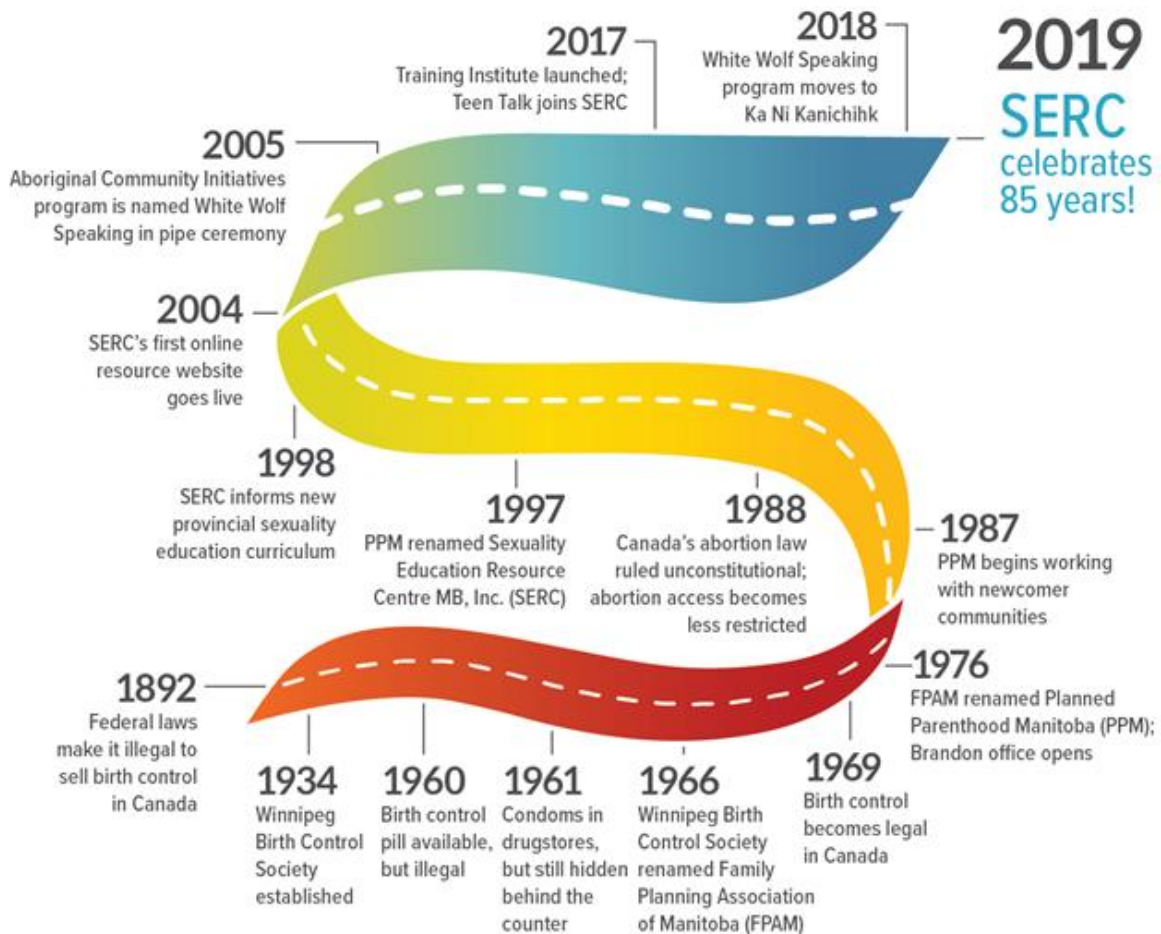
2019
SERC celebrates 85 years!

2018
White Wolf Speaking program moves to Ka Ni Kanichihk

2017
Training Institute launched; Teen Talk joins SERC

2005
Aboriginal Community Initiatives program is named White Wolf Speaking in pipe ceremony

2004
SERC's first online resource website goes live

1998
SERC informs new provincial sexuality education curriculum

1997
PPM renamed Sexuality Education Resource Centre MB, Inc. (SERC)

1988
Canada's abortion law ruled unconstitutional; abortion access becomes less restricted

1987
PPM begins working with newcomer communities

1976
FPAM renamed Planned Parenthood Manitoba (PPM); Brandon office opens

1892
Federal laws make it illegal to sell birth control in Canada

1934
Winnipeg Birth Control Society established

1960
Birth control pill available, but illegal

1961
Condoms in drugstores, but still hidden behind the counter

1966
Winnipeg Birth Control Society renamed Family Planning Association of Manitoba (FPAM)

1969
Birth control becomes legal in Canada